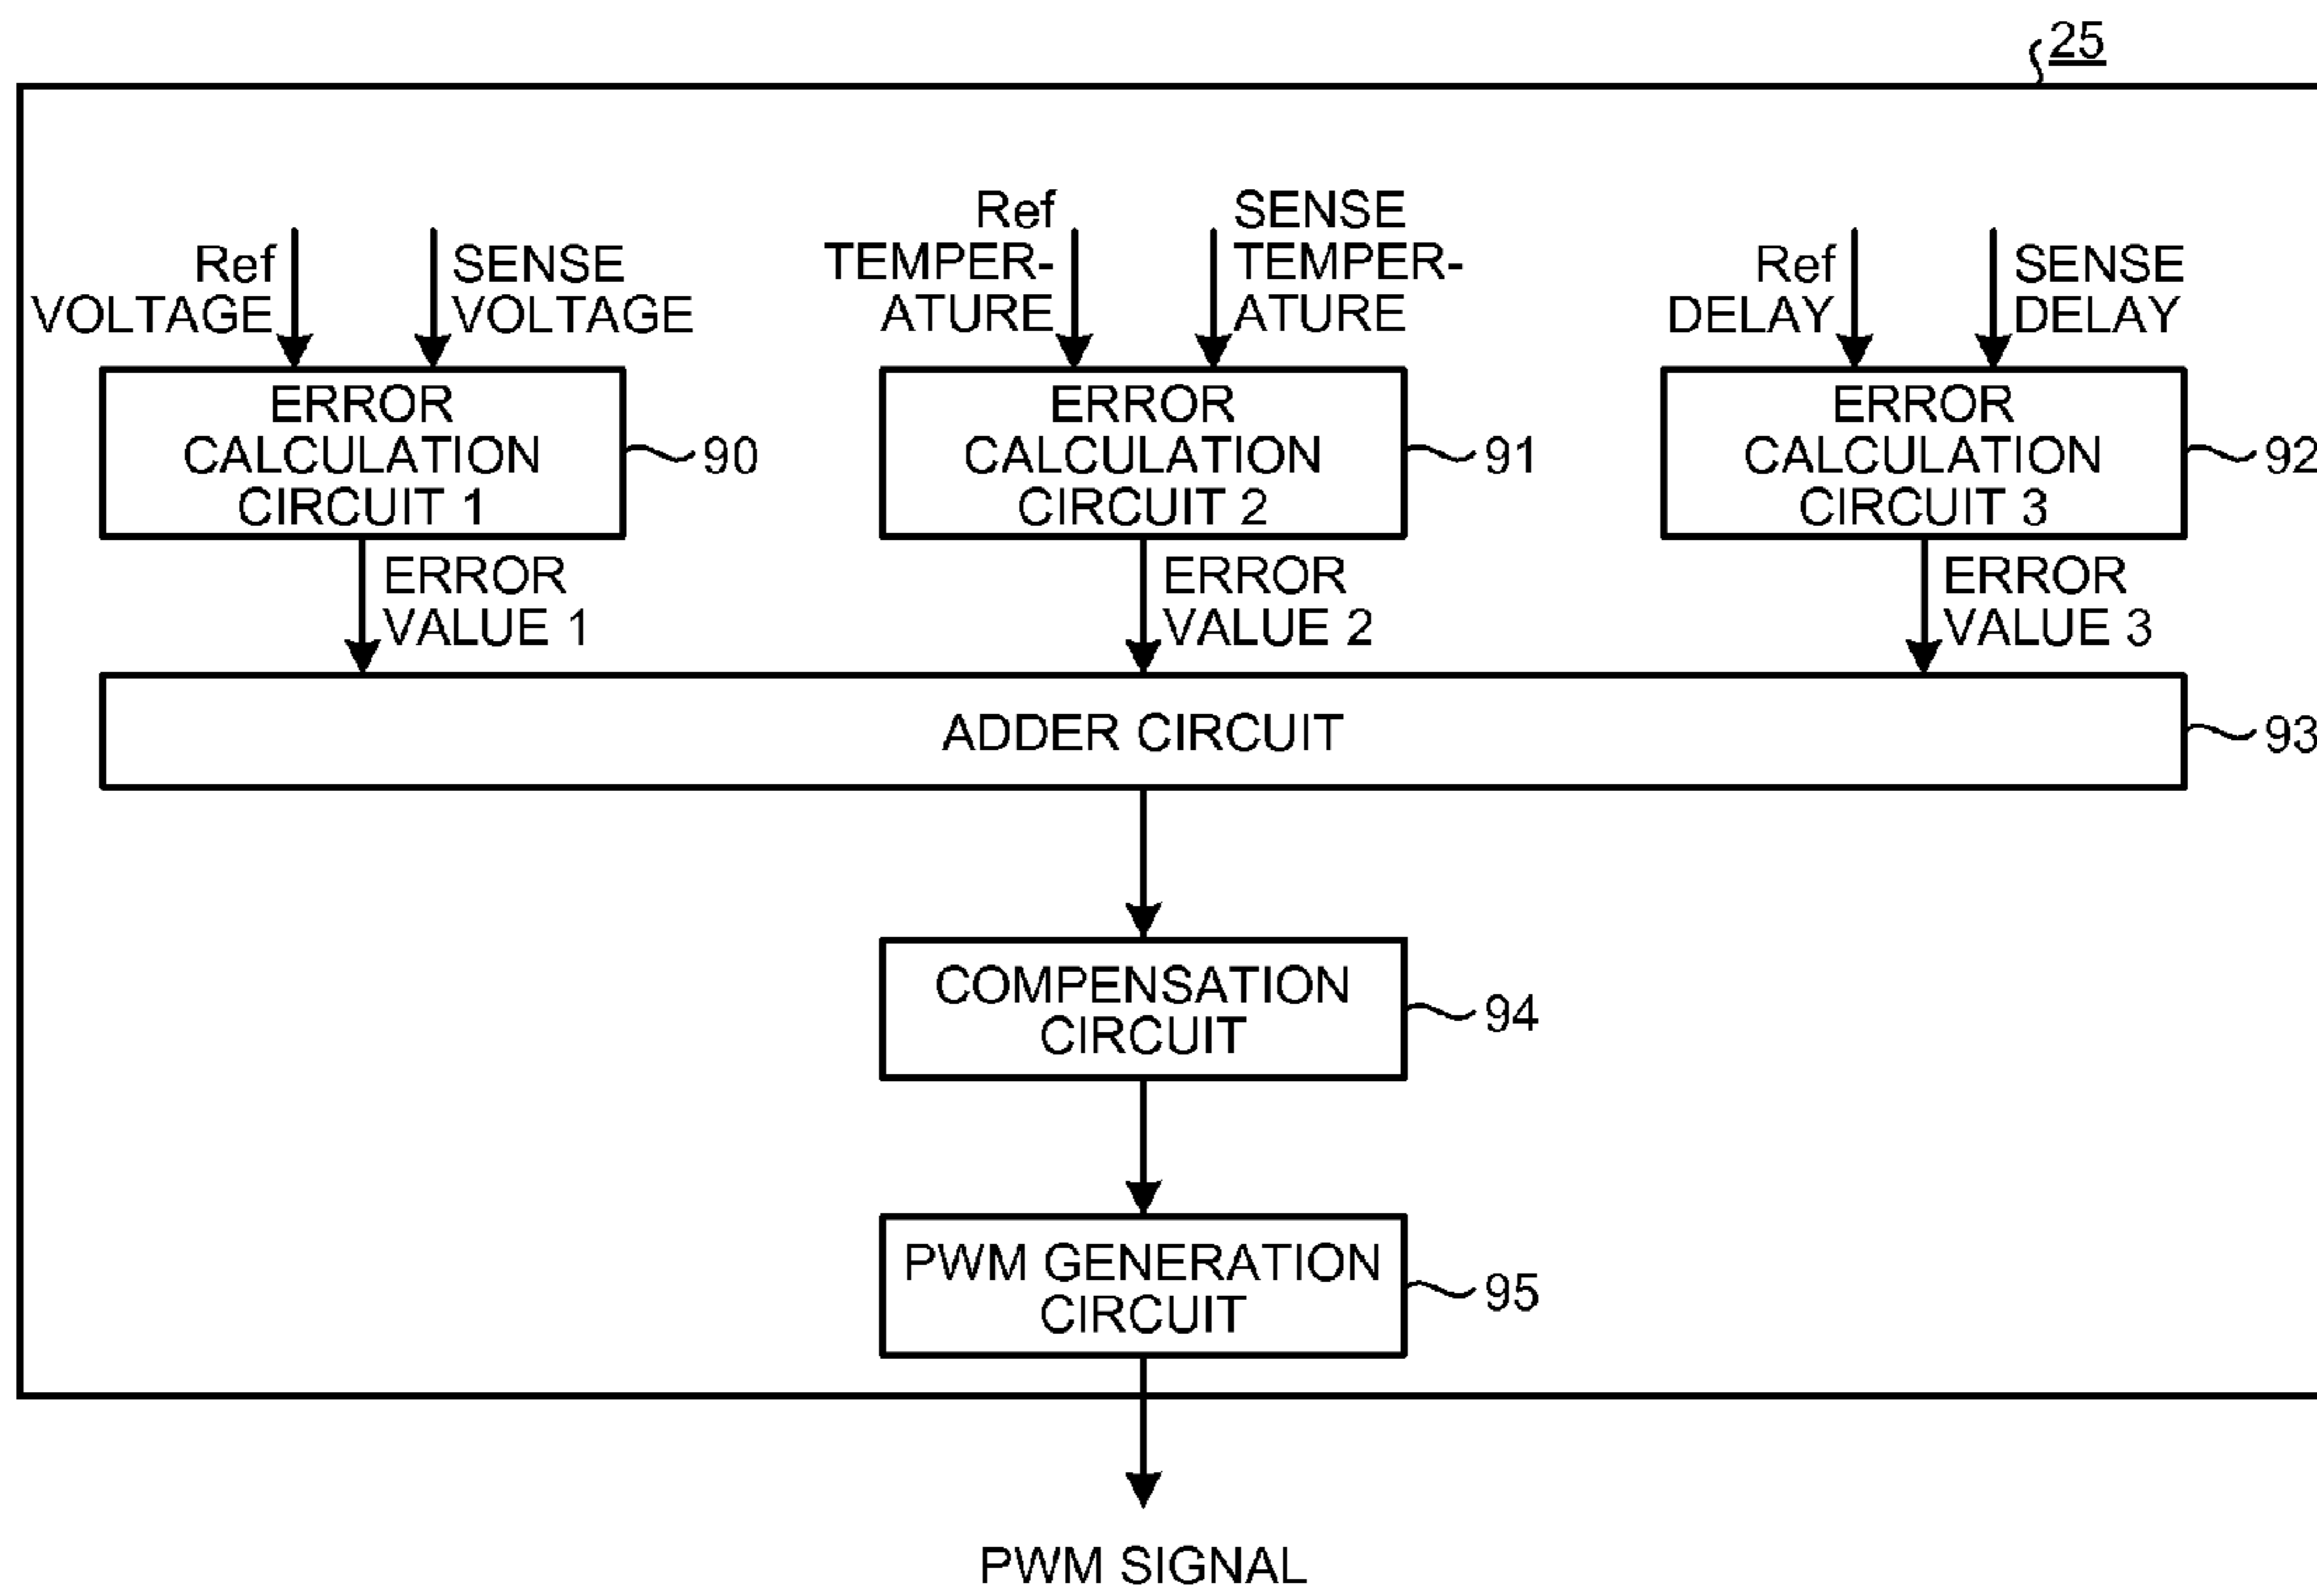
25

Ref VOLTAGE

SENSE VOLTAGE

Ref TEMPERATURE

SENSE TEMPERATURE

Ref DELAY

SENSE DELAY

ERROR CALCULATION CIRCUIT 1

90

ERROR CALCULATION CIRCUIT 2

91

ERROR CALCULATION CIRCUIT 3

92

ERROR VALUE 1

ERROR VALUE 2

ERROR VALUE 3

ADDER CIRCUIT

93

COMPENSATION CIRCUIT

94

PWM GENERATION CIRCUIT

95

PWM SIGNAL